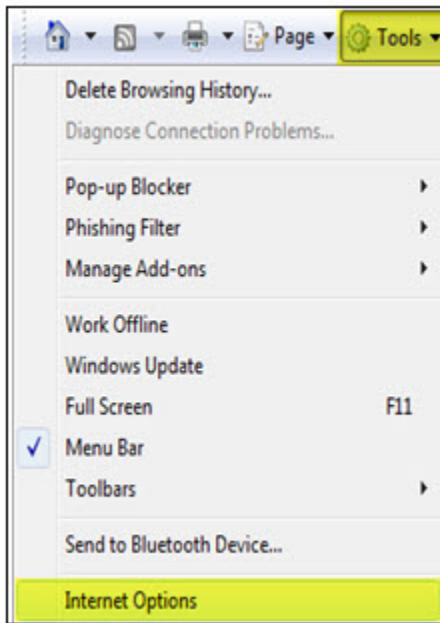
Page ▾ Tools ▾

Delete Browsing History...
Diagnose Connection Problems...

Pop-up Blocker
Phishing Filter
Manage Add-ons

Work Offline
Windows Update
Full Screen F11
✓ Menu Bar
Toolbars

Send to Bluetooth Device...

Internet Options